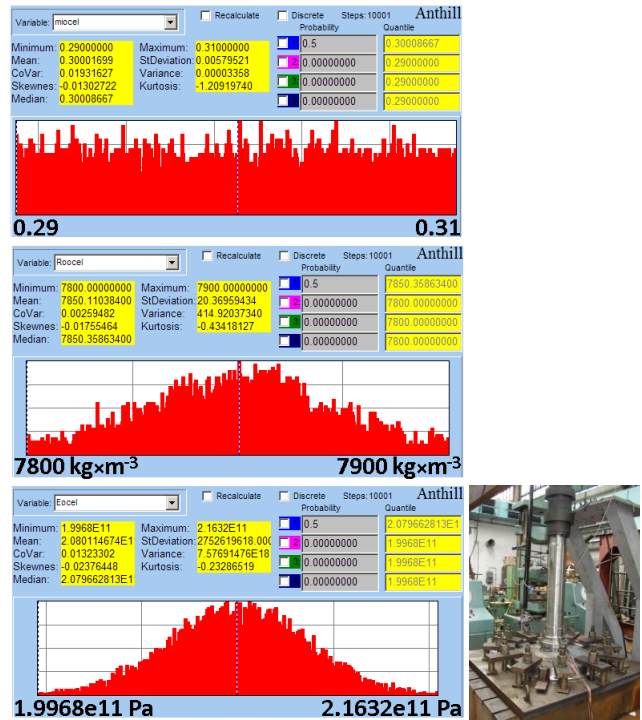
Variable: miocel
Recalculate
Discrete
Steps: 10001
Anthill
Probability
Quantile
Minimum: 0.29000000
Mean: 0.30001699
CoVar: 0.01931627
Skewnes: -0.01302722
Median: 0.30008667
Maximum: 0.31000000
StDeviation: 0.00579521
Variance: 0.00003358
Kurtosis: -1.20919740
0.5 | 0.30008667
2 0.00000000 | 0.29000000
3 0.00000000 | 0.29000000
0.00000000 | 0.29000000
0.29
0.31

Variable: Roocel
Recalculate
Discrete
Steps: 10001
Anthill
Probability
Quantile
Minimum: 7800.00000000
Mean: 7850.11038400
CoVar: 0.00259482
Skewnes: -0.01755464
Median: 7850.35863400
Maximum: 7900.00000000
StDeviation: 20.36959434
Variance: 414.92037340
Kurtosis: -0.43418127
0.5 | 7850.35863400
2 0.00000000 | 7800.00000000
3 0.00000000 | 7800.00000000
0.00000000 | 7800.00000000
7800 kg×m$^{-3}$
7900 kg×m$^{-3}$

Variable: Eocel
Recalculate
Discrete
Steps: 10001
Anthill
Probability
Quantile
Minimum: 1.9968E11
Mean: 2.080114674E1
CoVar: 0.01323302
Skewnes: -0.02376448
Median: 2.079662813E1
Maximum: 2.1632E11
StDeviation: 2752619618.000
Variance: 7.57691476E18
Kurtosis: -0.23286519
0.5 | 2.079662813E1
2 0.00000000 | 1.9968E11
3 0.00000000 | 1.9968E11
0.00000000 | 1.9968E11
1.9968e11 Pa
2.1632e11 Pa